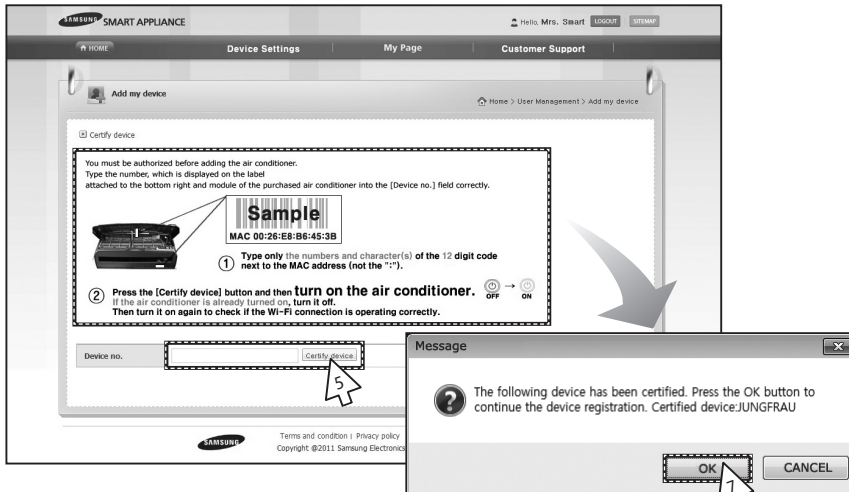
SAMSUNG SMART APPLIANCE

Hello, Mrs. Smart LOGOUT SITEMAP

HOME Device Settings My Page Customer Support

Add my device

Home > User Management > Add my device

Certify device

You must be authorized before adding the air conditioner.
Type the number, which is displayed on the label attached to the bottom right and module of the purchased air conditioner into the [Device no.] field correctly.

Sample
MAC 00:26:E8:B6:45:3B

① Type only the numbers and character(s) of the 12 digit code next to the MAC address (not the ":").

② Press the [Certify device] button and then turn on the air conditioner. If the air conditioner is already turned on, turn it off. Then turn it on again to check if the Wi-Fi connection is operating correctly.

OFF → ON

Device no.

Certify device

5

SAMSUNG

Terms and condition | Privacy policy
Copyright @2011 Samsung Electronics

Message

The following device has been certified. Press the OK button to continue the device registration. Certified device:JUNGFRAU

OK CANCEL

7